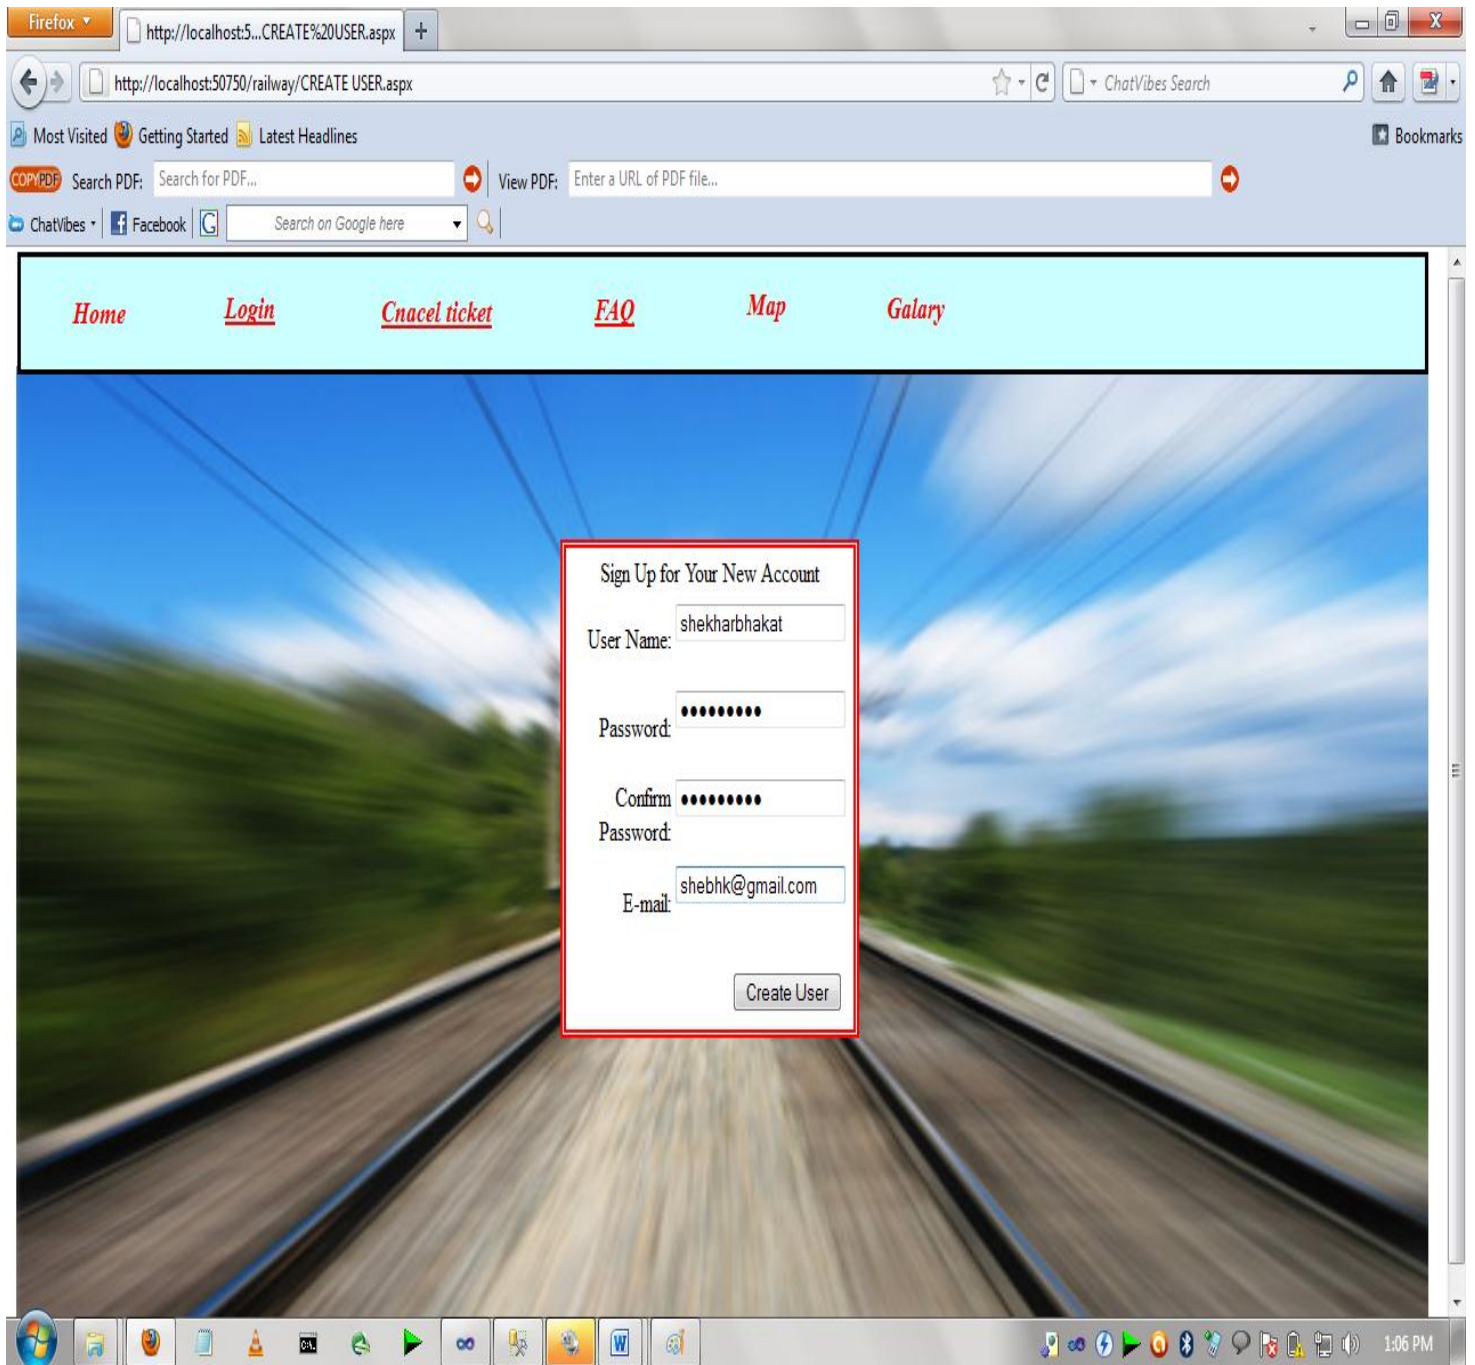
Firefox
http://localhost:5...CREATE%20USER.aspx
+
http://localhost:50750/railway/CREATE USER.aspx
ChatVibes Search
Most Visited Getting Started Latest Headlines
Bookmarks
COPYPDF Search PDF: Search for PDF...
View PDF: Enter a URL of PDF file...
ChatVibes Facebook Search on Google here

Home Login Cnacel ticket FAQ Map Galary

Sign Up for Your New Account

User Name: shekharbhakat

Password: •••••••••

Confirm Password: •••••••••

E-mail: shebhk@gmail.com

Create User

1:06 PM